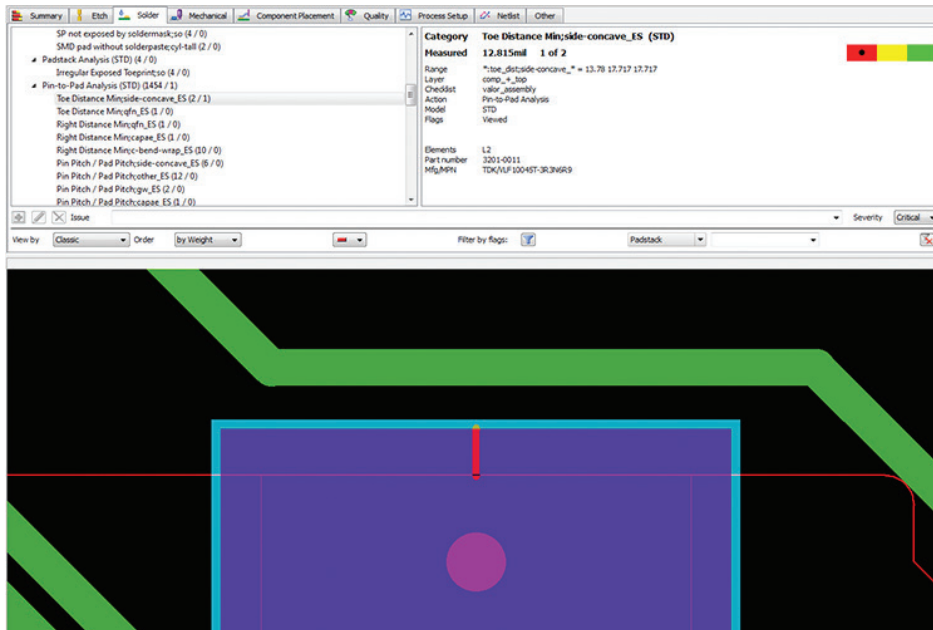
Summary | Etch | Solder | Mechanical | Component Placement | Quality | Process Setup | Netlist | Other

SP not exposed by soldermask;so (4 / 0)
SMD pad without solderpaste;cyl-tall (2 / 0)
Padstack Analysis (STD) (4 / 0)
Irregular Exposed Toeprint;so (4 / 0)
Pin-to-Pad Analysis (STD) (1454 / 1)
Toe Distance Min;side-concave_ES (2 / 1)
Toe Distance Min;qfn_ES (1 / 0)
Right Distance Min;qfn_ES (1 / 0)
Right Distance Min;capae_ES (1 / 0)
Right Distance Min;c-bend-wrap_ES (10 / 0)
Pin Pitch / Pad Pitch;side-concave_ES (6 / 0)
Pin Pitch / Pad Pitch;other_ES (12 / 0)
Pin Pitch / Pad Pitch;gw_ES (2 / 0)
Pin Pitch / Pad Pitch;capae_ES (1 / 0)

Category Toe Distance Min;side-concave_ES (STD)
Measured 12.815mil 1 of 2

Range *;toe_dist;side-concave_* = 13.78 17.717 17.717
Layer comp_+_top
Checklist valor_assembly
Action Pin-to-Pad Analysis
Model STD
Flags Viewed

Elements L2
Part number 3201-0011
Mfg/MPN TDK/VLF10045T-3R3N6R9

Issue
Severity Critical

View by Classic
Order by Weight
Filter by flags:
Padstack